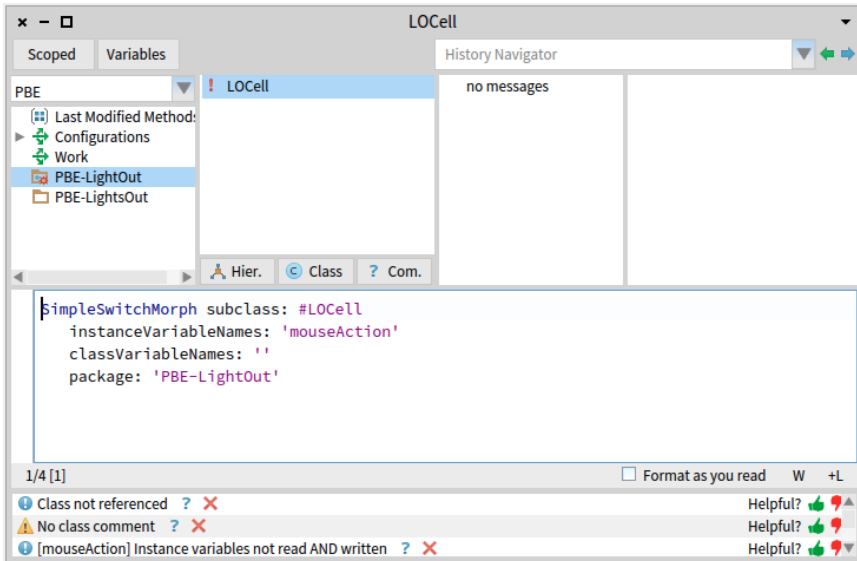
LOCell

Scoped
Variables
History Navigator

PBE
Last Modified Methods
Configurations
Work
PBE-LightOut
PBE-LightsOut

! LOCell

no messages

Hier.
Class
? Com.

SimpleSwitchMorph subclass: #LOCell
instanceVariableNames: 'mouseAction'
classVariableNames: ''
package: 'PBE-LightOut'

1/4 [1]
Format as you read
W
+L

Class not referenced ?
Helpful?
No class comment ?
Helpful?
[mouseAction] Instance variables not read AND written ?
Helpful?